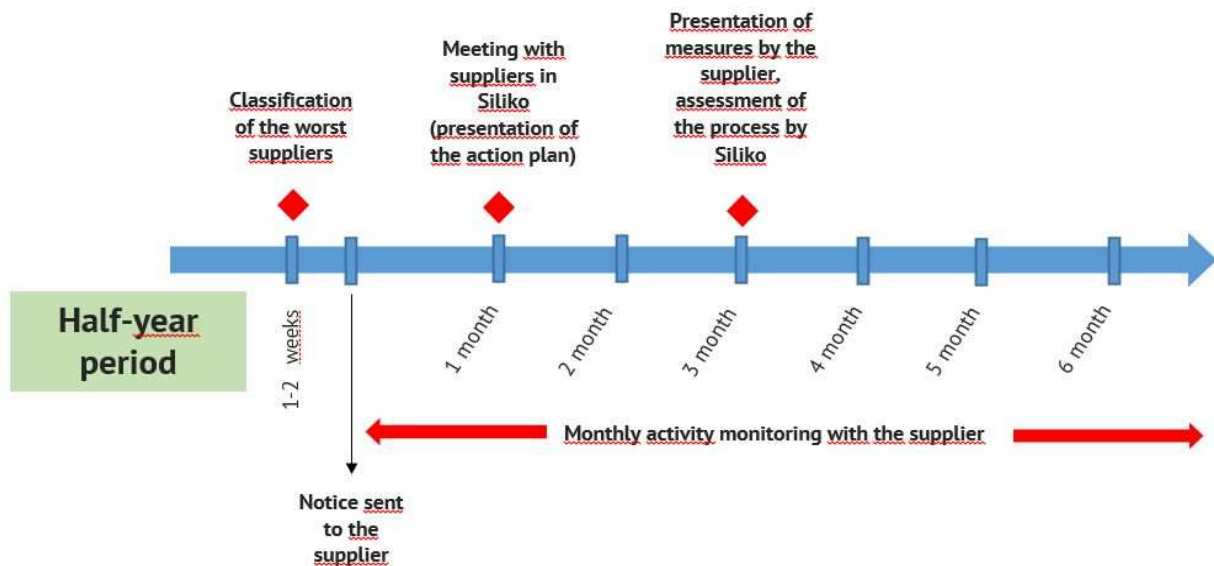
Classification of the worst suppliers

Meeting with suppliers in Siliko (presentation of the action plan)

Presentation of measures by the supplier, assessment of the process by Siliko

Half-year period

1-2 weeks

1 month

2 month

3 month

4 month

5 month

6 month

Monthly activity monitoring with the supplier

Notice sent to the supplier